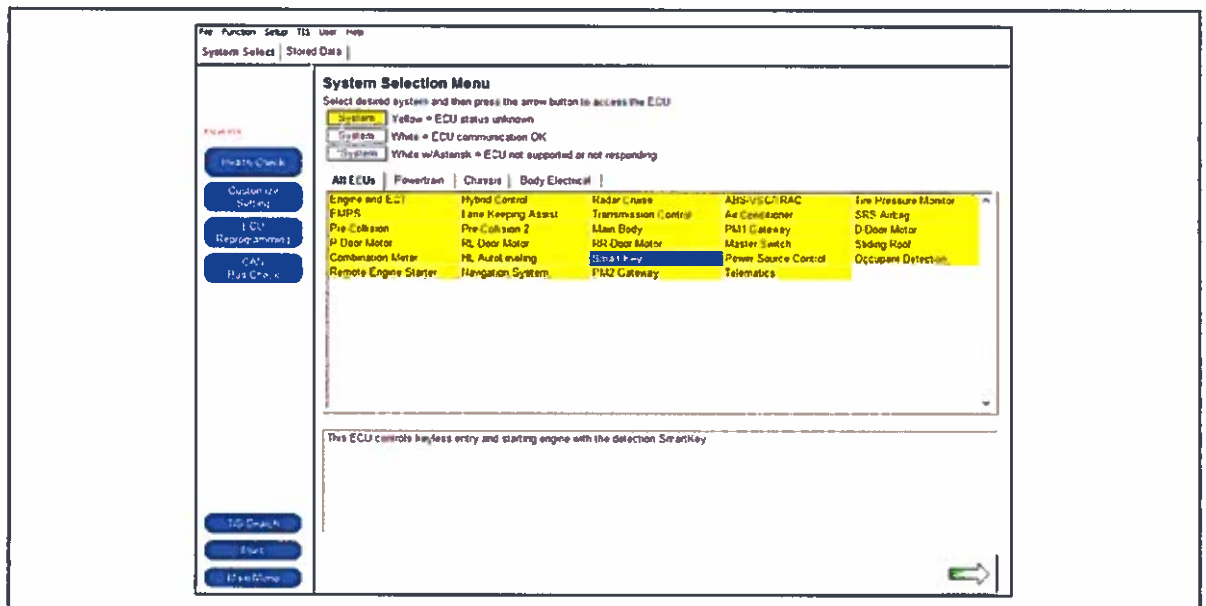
File Function Setup TIS User Help

System Select | Stored Data |

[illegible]

Health Check

Customize Setting

ECU Reprogramming

CAN Bus Check

System Selection Menu

Select desired system and then press the arrow button to access the ECU

System Yellow = ECU status unknown

System White = ECU communication OK

*System White w/Asterisk = ECU not supported or not responding

All ECUs | Powertrain | Chassis | Body Electrical |

| | | | | |
|---|---|---|---|---|
| Engine and ECT | Hybrid Control | Radar Cruise | ABS/VSC/TRAC | Tire Pressure Monitor |
| EMPS | Lane Keeping Assist | Transmission Control | Air Conditioner | SRS Airbag |
| Pre-Collision | Pre-Collision 2 | Main Body | PM1 Gateway | D Door Motor |
| P Door Motor | RL Door Motor | RR Door Motor | Master Switch | Sliding Roof |
| Combination Meter | HL AutoLeveling | Smart Key | Power Source Control | Occupant Detection |
| Remote Engine Starter | Navigation System | PM2 Gateway | Telematics | |

This ECU controls keyless entry and starting engine with the detection SmartKey

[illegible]

Print

Main Menu